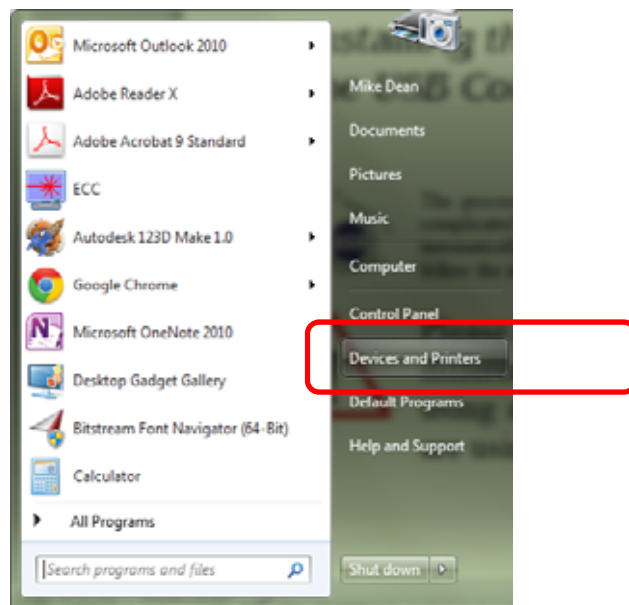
Microsoft Outlook 2010
Adobe Reader X
Adobe Acrobat 9 Standard
ECC
Autodesk 123D Make 1.0
Google Chrome
Microsoft OneNote 2010
Desktop Gadget Gallery
Bitstream Font Navigator (64-Bit)
Calculator
All Programs
Search programs and files

Mike Dean
Documents
Pictures
Music
Computer
Control Panel
Devices and Printers
Default Programs
Help and Support
Shut down